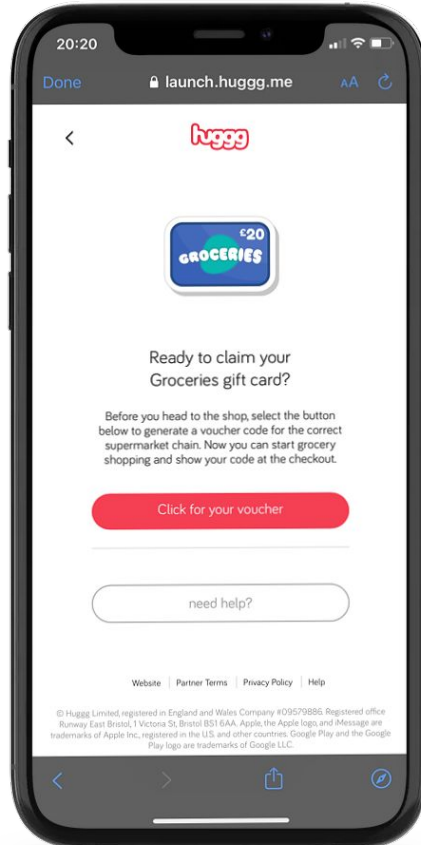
20:20

Done
launch.huggg.me
AA

<
huggg

£20
GROCERIES

Ready to claim your Groceries gift card?

Before you head to the shop, select the button below to generate a voucher code for the correct supermarket chain. Now you can start grocery shopping and show your code at the checkout.

Click for your voucher

need help?

Website | Partner Terms | Privacy Policy | Help

© Huggg Limited, registered in England and Wales Company #09579886 Registered office Runway East Bristol, 1 Victoria St, Bristol BS1 6AA. Apple, the Apple logo, and iMessage are trademarks of Apple Inc., registered in the U.S. and other countries. Google Play and the Google Play logo are trademarks of Google LLC.